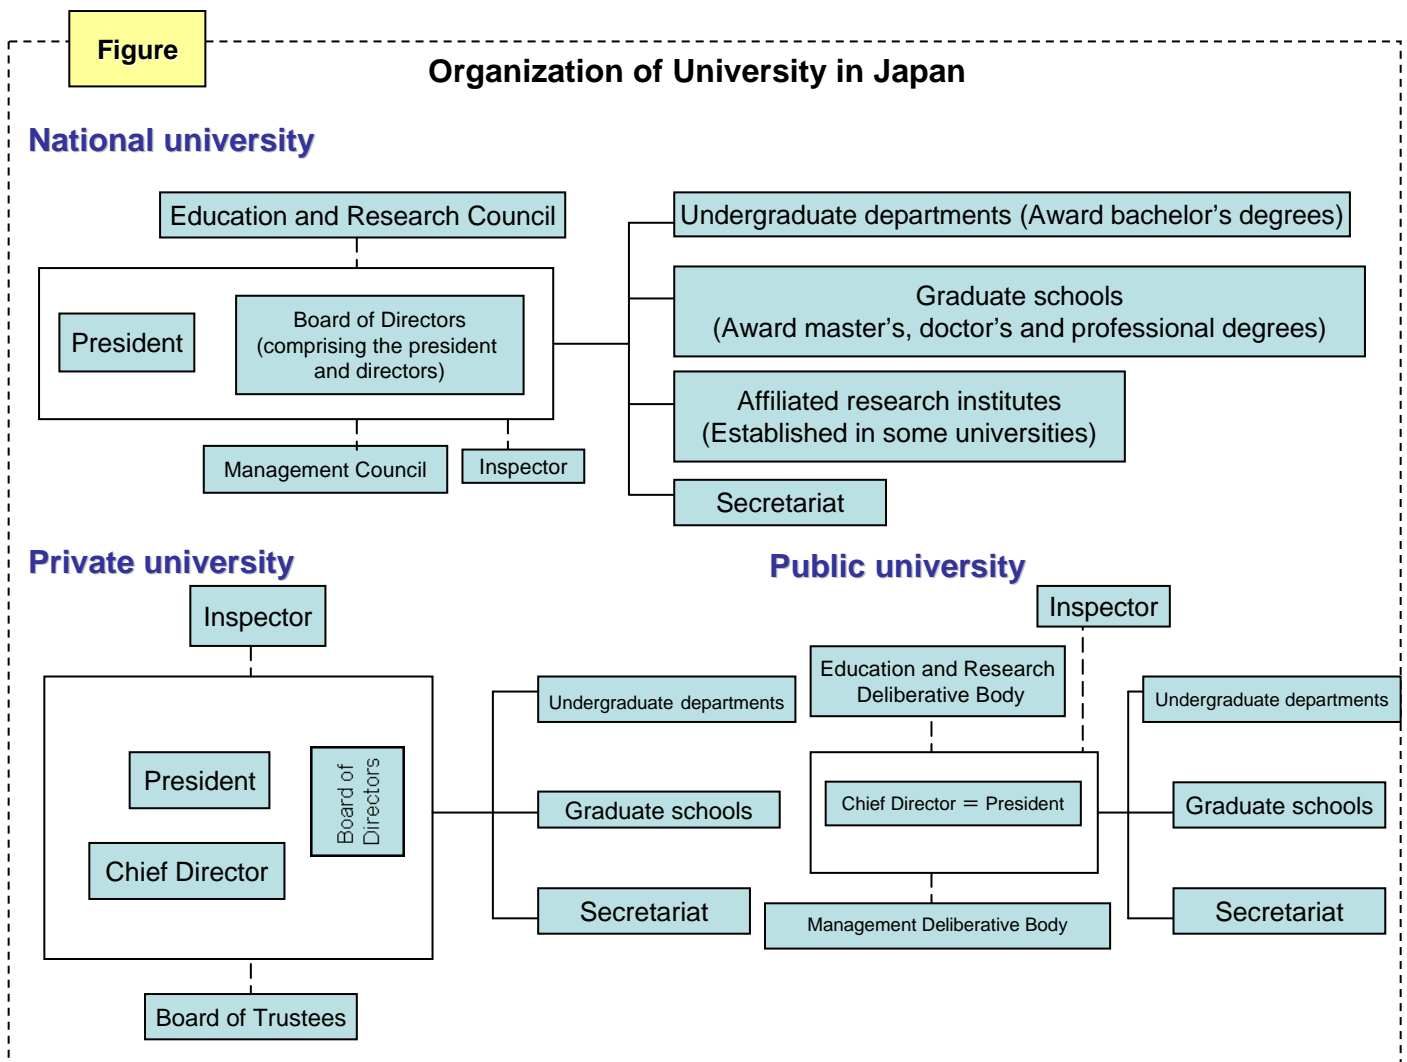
Figure

Organization of University in Japan

National university

Education and Research Council

President

Board of Directors (comprising the president and directors)

Management Council

Inspector

Undergraduate departments (Award bachelor's degrees)

Graduate schools (Award master's, doctor's and professional degrees)

Affiliated research institutes (Established in some universities)

Secretariat

Private university

Inspector

President

Board of Directors

Chief Director

Board of Trustees

Undergraduate departments

Graduate schools

Secretariat

Public university

Inspector

Education and Research Deliberative Body

Chief Director ＝ President

Management Deliberative Body

Undergraduate departments

Graduate schools

Secretariat